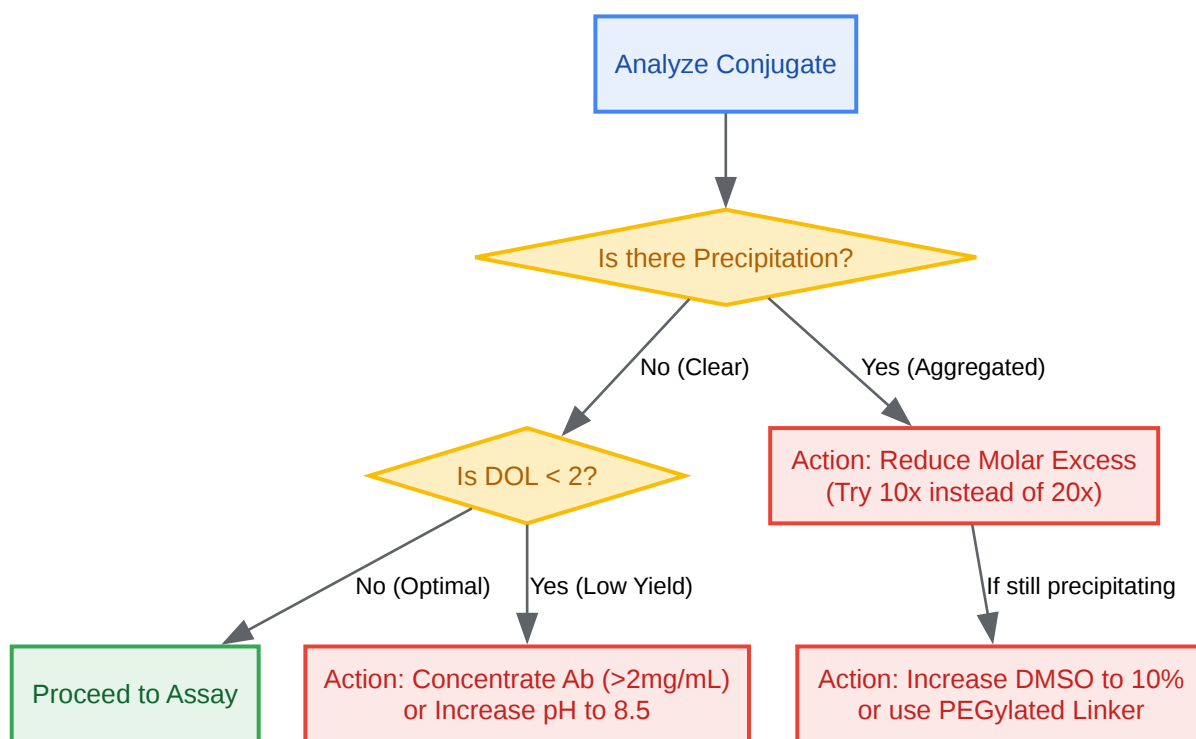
Analyze Conjugate

Is there Precipitation?

No (Clear)

Yes (Aggregated)

Is DOL < 2?

Action: Reduce Molar Excess (Try 10x instead of 20x)

No (Optimal)

Yes (Low Yield)

If still precipitating

Proceed to Assay

Action: Concentrate Ab (>2mg/mL) or Increase pH to 8.5

Action: Increase DMSO to 10% or use PEGylated Linker